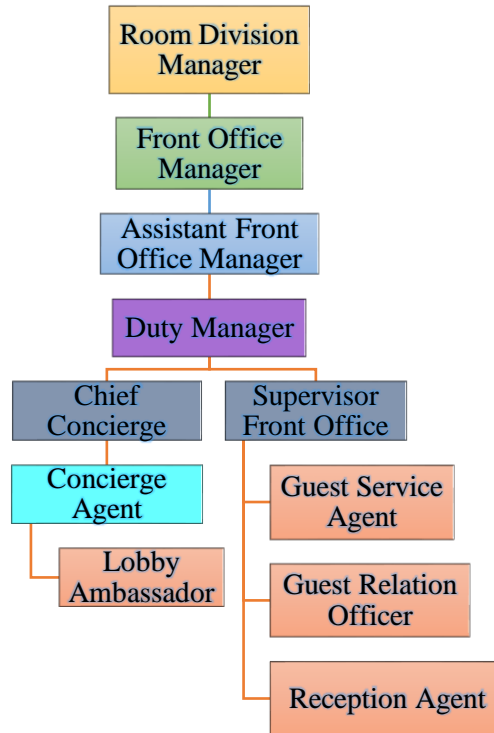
Room Division Manager

Front Office Manager

Assistant Front Office Manager

Duty Manager

Chief Concierge

Supervisor Front Office

Concierge Agent

Lobby Ambassador

Guest Service Agent

Guest Relation Officer

Reception Agent